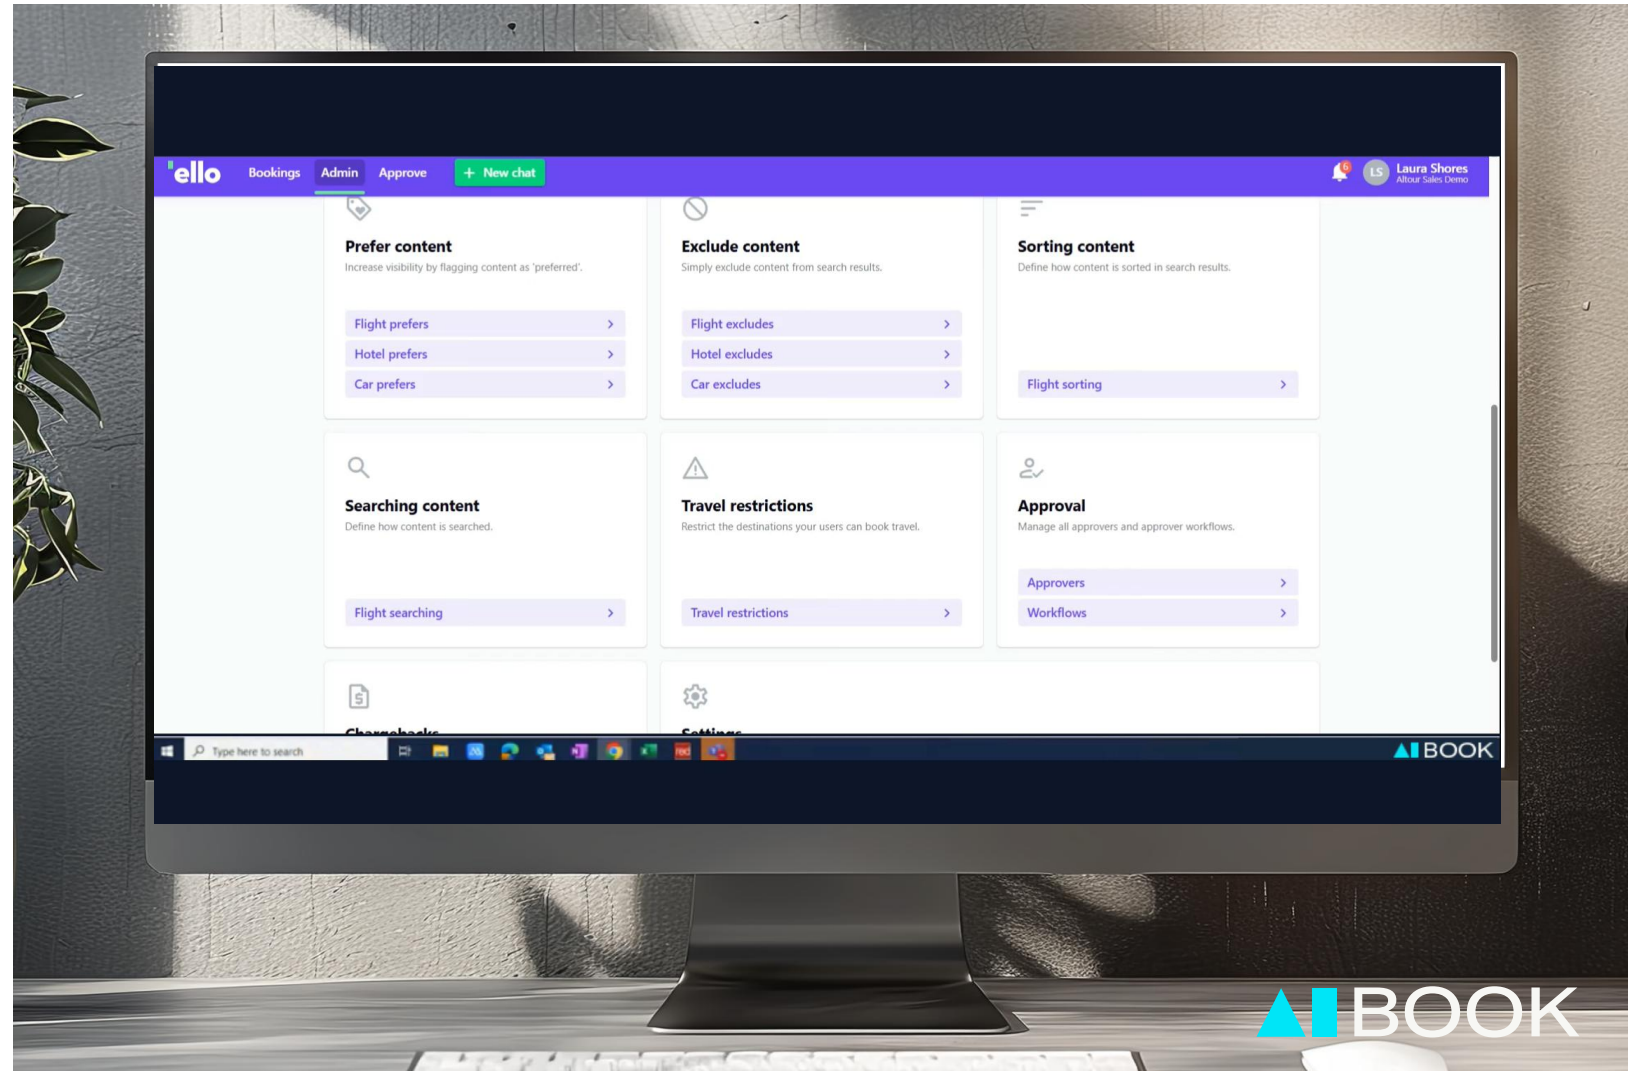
ello Bookings Admin Approve + New chat

6 LS Laura Shores Altour Sales Demo

Prefer content
Increase visibility by flagging content as 'preferred'.
Flight prefers
Hotel prefers
Car prefers

Exclude content
Simply exclude content from search results.
Flight excludes
Hotel excludes
Car excludes

Sorting content
Define how content is sorted in search results.
Flight sorting

Searching content
Define how content is searched.
Flight searching

Travel restrictions
Restrict the destinations your users can book travel.
Travel restrictions

Approval
Manage all approvers and approver workflows.
Approvers
Workflows

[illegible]

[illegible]

Type here to search

AI BOOK

AI BOOK